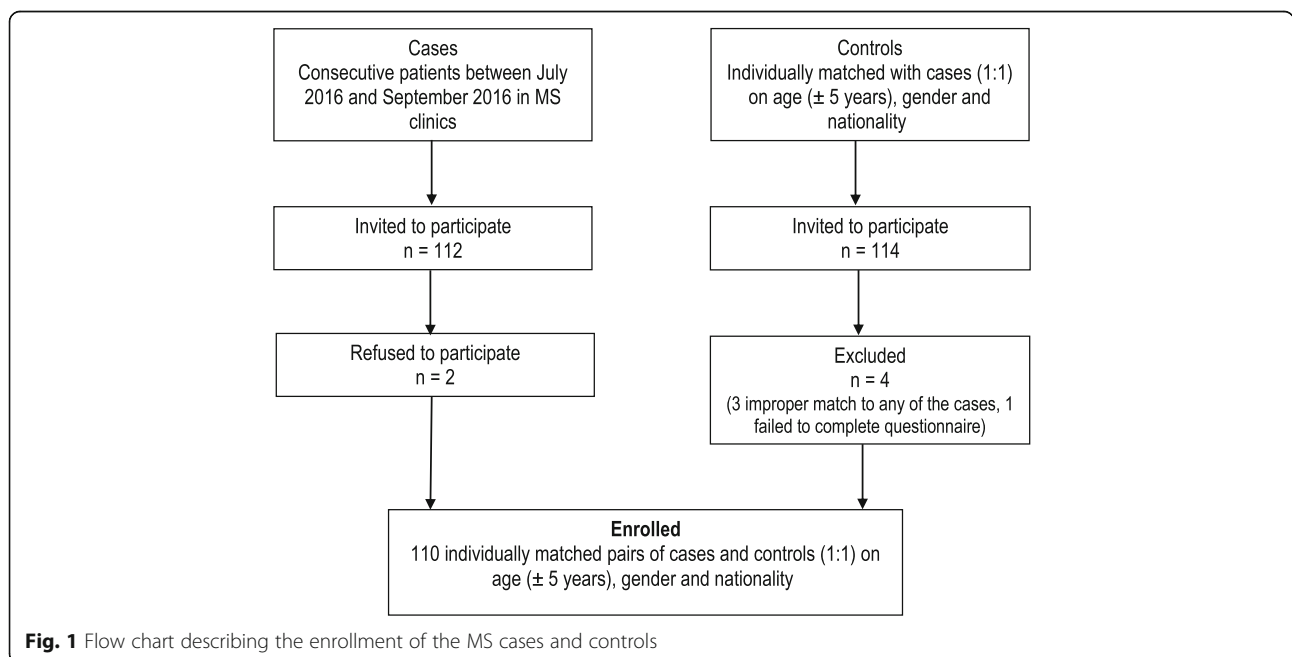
Cases
Consecutive patients between July 2016 and September 2016 in MS clinics

Controls
Individually matched with cases (1:1) on age (± 5 years), gender and nationality

Invited to participate
n = 112

Invited to participate
n = 114

Refused to participate
n = 2

Excluded
n = 4
(3 improper match to any of the cases, 1 failed to complete questionnaire)

**Enrolled**
110 individually matched pairs of cases and controls (1:1) on age (± 5 years), gender and nationality

**Fig. 1** Flow chart describing the enrollment of the MS cases and controls